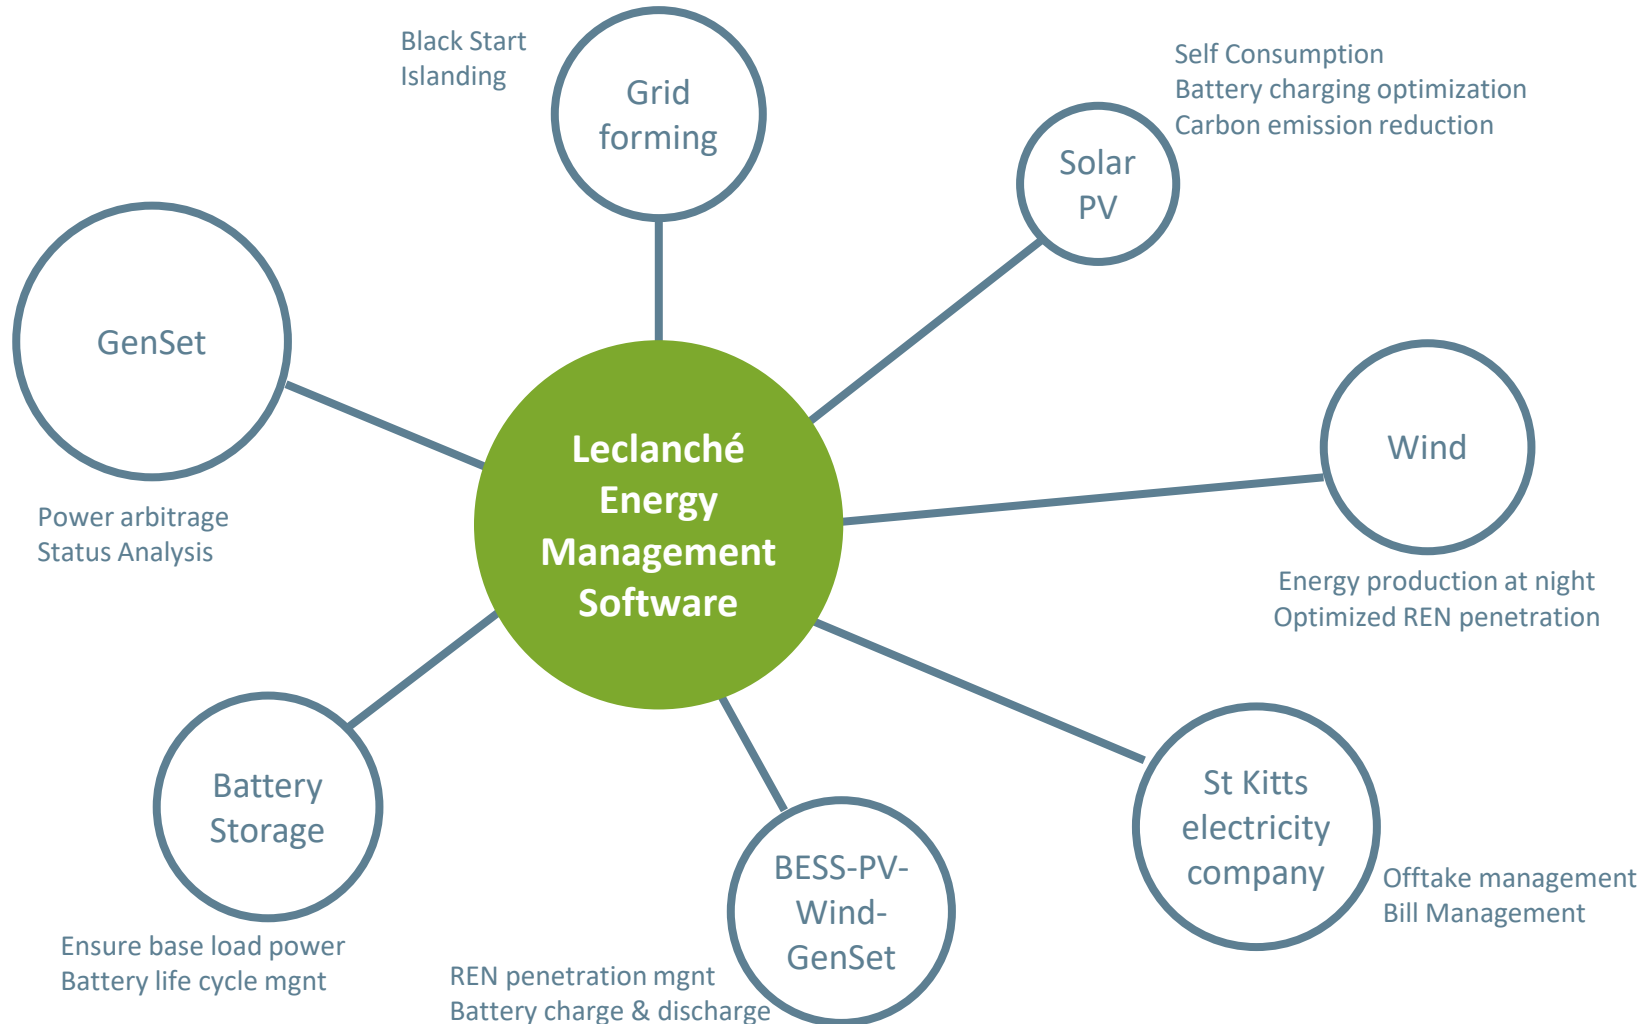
Black Start
Islanding

Grid forming

Self Consumption
Battery charging optimization
Carbon emission reduction

Solar PV

GenSet

Leclanché Energy Management Software

Wind

Power arbitrage
Status Analysis

Energy production at night
Optimized REN penetration

Battery Storage

BESS-PV-Wind-GenSet

St Kitts electricity company

Offtake management
Bill Management

Ensure base load power
Battery life cycle mgnt

REN penetration mgnt
Battery charge & discharge